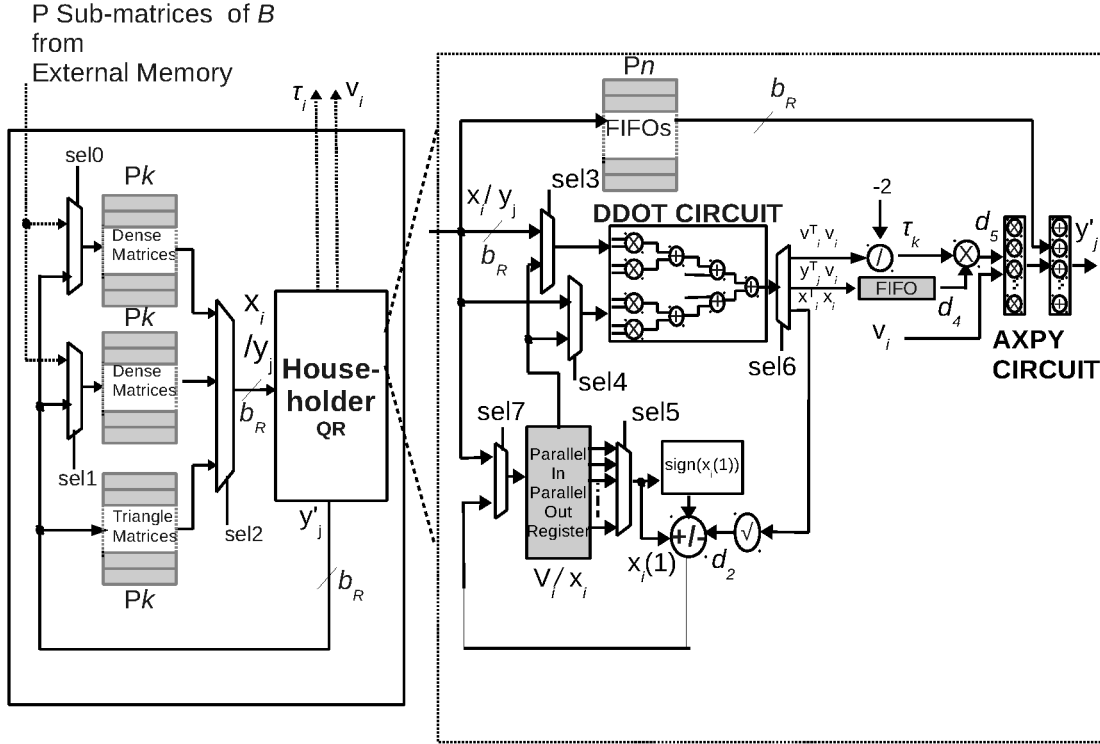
P Sub-matrices of $B$ from External Memory

$\tau_i$ $v_i$

sel0

P$k$

Dense Matrices

P$k$

Dense Matrices

sel1

Triangle Matrices

P$k$

$x_i$ $/y_j$

$b_R$

sel2

House-holder QR

$y'_j$

$b_R$

P$n$

FIFOs

$b_R$

$x_i/y_j$

$b_R$

sel3

DDOT CIRCUIT

-2

$v^T_i v_i$

$y^T_j v_i$

$x^T_i x_i$

/

$\tau_k$

FIFO

$d_5$

$d_4$

$y'_j$

$v_i$

sel4

sel6

AXPY CIRCUIT

sel7

sel5

Parallel In Parallel Out Register

sign($x_i$(1))

+/-

√

$V_i/x_i$

$x_i(1)$

$d_2$